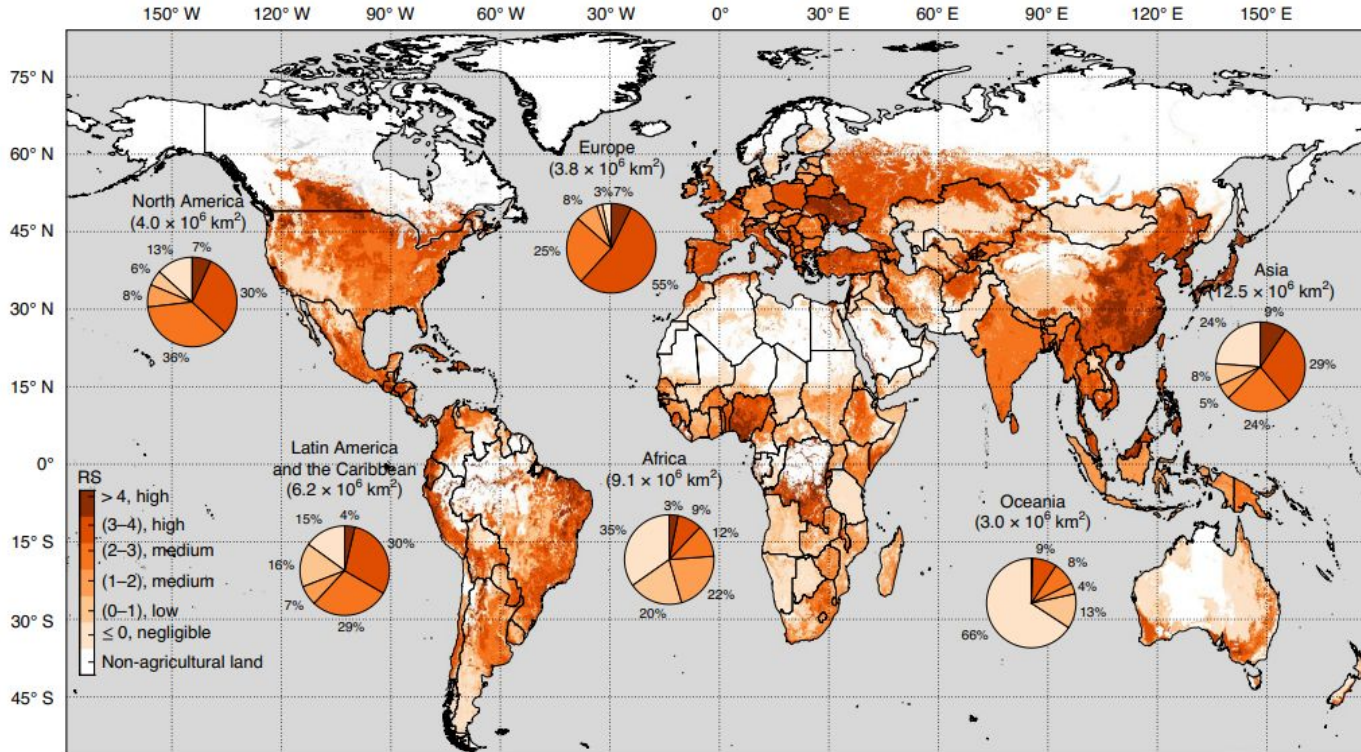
150° W 120° W 90° W 60° W 30° W 0° 30° E 60° E 90° E 120° E 150° E

75° N
60° N
45° N
30° N
15° N
0°
15° S
30° S
45° S

Europe
($3.8 \times 10^6$ km$^2$)
8% 3% 7%
25%
55%

North America
($4.0 \times 10^6$ km$^2$)
13% 7%
6%
8%
30%
36%

Asia
($12.5 \times 10^6$ km$^2$)
24% 9%
29%
8%
5%
24%

Latin America and the Caribbean
($6.2 \times 10^6$ km$^2$)
15% 4%
30%
16%
7%
29%

Africa
($9.1 \times 10^6$ km$^2$)
3% 9%
35%
12%
22%
20%

Oceania
($3.0 \times 10^6$ km$^2$)
9%
8%
4%
13%
66%

RS
> 4, high
(3–4), high
(2–3), medium
(1–2), medium
(0–1), low
≤ 0, negligible
Non-agricultural land